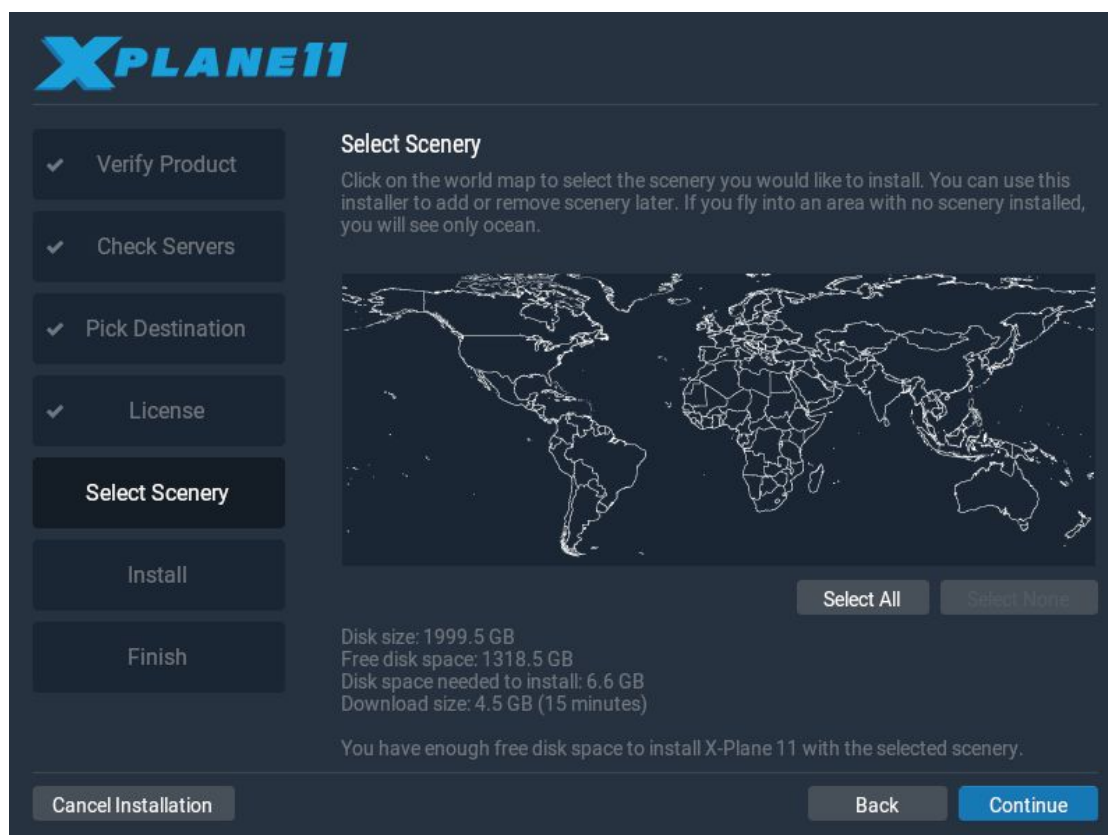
XPLANE11

✔ Verify Product

✔ Check Servers

✔ Pick Destination

✔ License

Select Scenery

Install

Finish

Select Scenery

Click on the world map to select the scenery you would like to install. You can use this installer to add or remove scenery later. If you fly into an area with no scenery installed, you will see only ocean.

Select All

Select None

Disk size: 1999.5 GB
Free disk space: 1318.5 GB
Disk space needed to install: 6.6 GB
Download size: 4.5 GB (15 minutes)

You have enough free disk space to install X-Plane 11 with the selected scenery.

Cancel Installation

Back

Continue